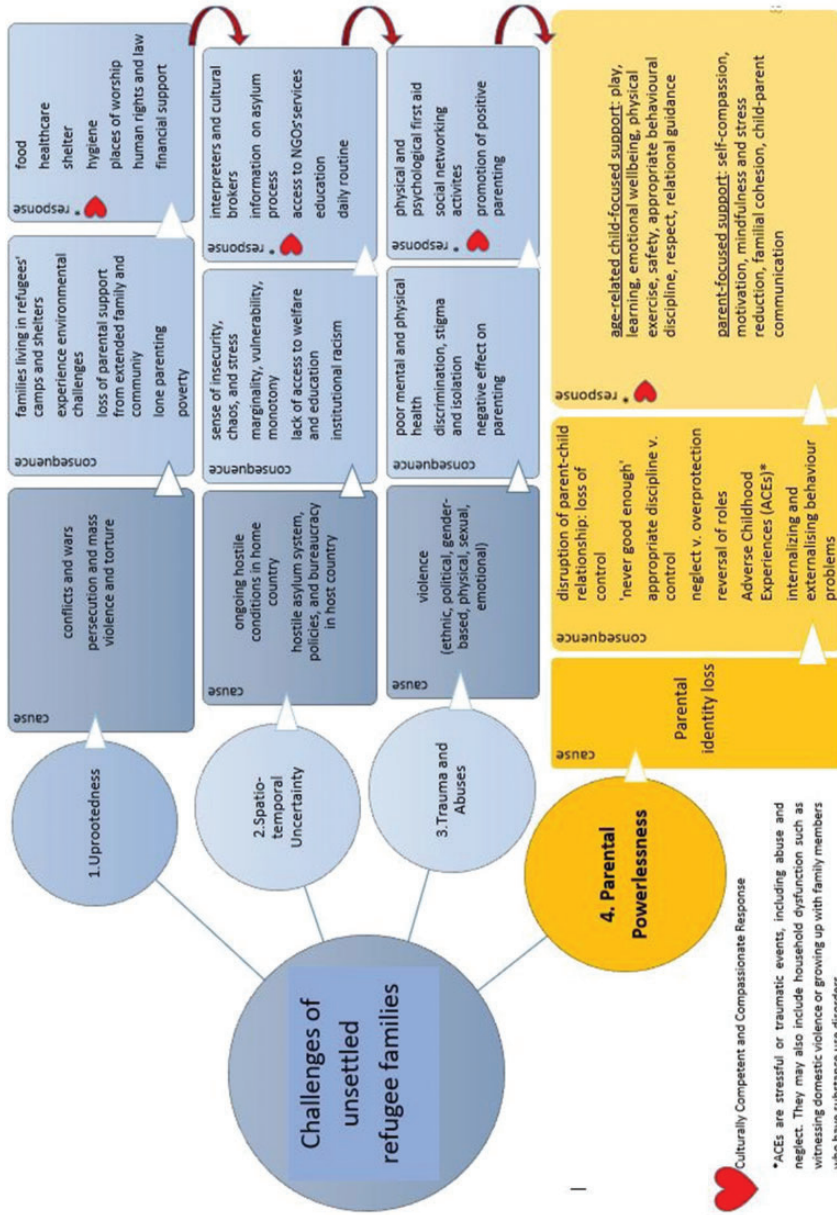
Challenges of unsettled refugee families

1.Uprootedness

2.Spatio-temporal Uncertainty

3.Trauma and Abuses

4. Parental Powerlessness

cause
conflicts and wars
persecution and mass violence and torture

consequence
families living in refugees' camps and shelters
experience environmental challenges
loss of parental support from extended family and communiy
lone parenting
poverty

response
food
healthcare
shelter
hygiene
places of worship
human rights and law
financial support

cause
ongoing hostile conditions in home country
hostile asylum system, policies, and bureaucracy in host country

consequence
sense of insecurity, chaos, and stress
marginality, vulnerability, monotony
lack of access to welfare and education
institutional racism

response
interpreters and cultural brokers
information on asylum process
access to NGOs'services
education
daily routine

cause
violence
(ethnic, political, gender-based, physical, sexual, emotional)

consequence
poor mental and physical health
discrimination, stigma and isolation
negative effect on parenting

response
physical and psychological first aid
social networking activites
promotion of positive parenting

cause
Parental identity loss

consequence
disruption of parent-child relationship: loss of control
'never good enough'
appropriate discipline v. control
neglect v. overprotection
reversal of roles
Adverse Childhood Experiences (ACEs)*
internalizing and externalising behaviour problems

response
age-related child-focused support: play, learning, emotional wellbeing, physical exercise, safety, appropriate behavioural discipline, respect, relational guidance

parent-focused support: self-compassion, motivation, mindfulness and stress reduction, familial cohesion, child-parent communication

Culturally Competent and Compassionate Response

*ACEs are stressful or traumatic events, including abuse and neglect. They may also include household dysfunction such as witnessing domestic violence or growing up with family members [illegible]